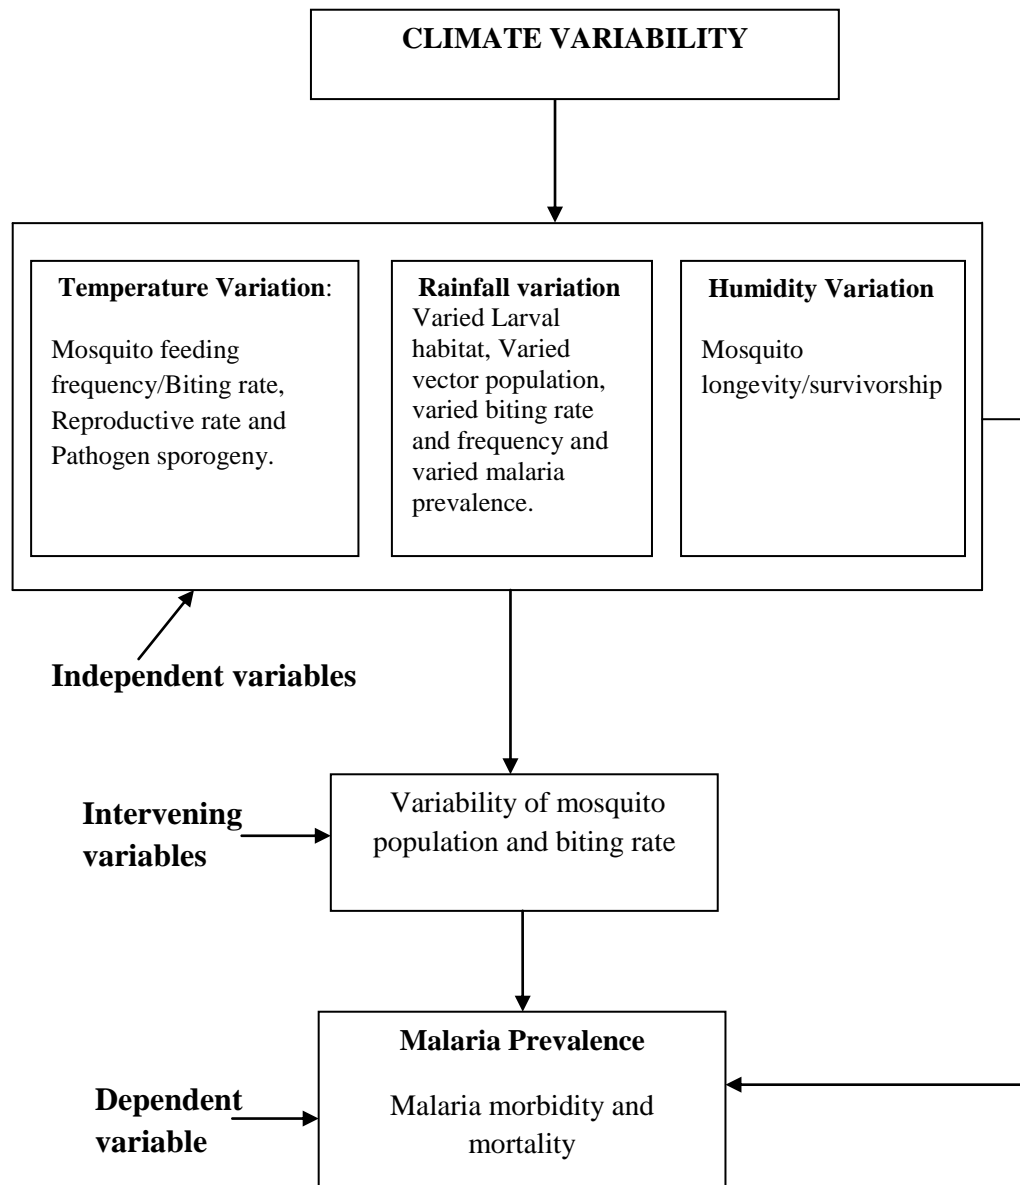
CLIMATE VARIABILITY

Temperature Variation:

Mosquito feeding frequency/Biting rate, Reproductive rate and Pathogen sporogeny.

Rainfall variation
Varied Larval habitat, Varied vector population, varied biting rate and frequency and varied malaria prevalence.

Humidity Variation

Mosquito longevity/survivorship

Independent variables

Intervening variables

Variability of mosquito population and biting rate

Malaria Prevalence

Malaria morbidity and mortality

Dependent variable